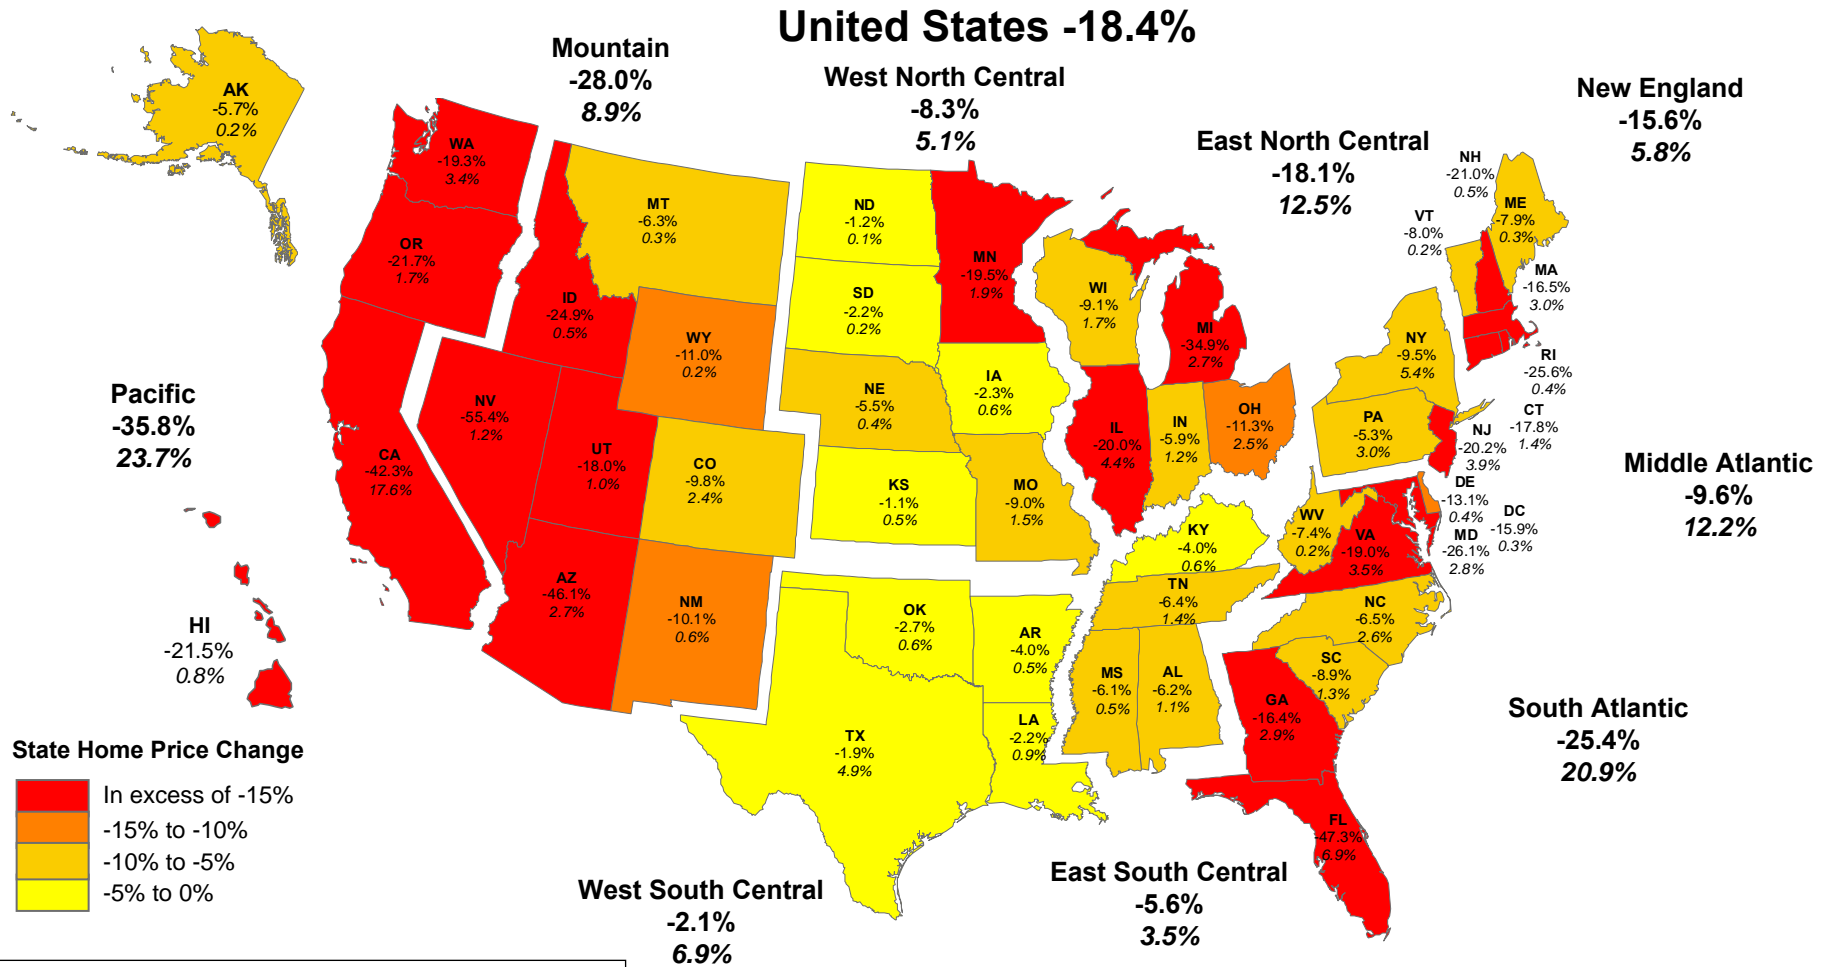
United States -18.4%

Mountain
-28.0%
8.9%

West North Central
-8.3%
5.1%

New England
-15.6%
5.8%

East North Central
-18.1%
12.5%

AK
-5.7%
0.2%

WA
-19.3%
3.4%

MT
-6.3%
0.3%

ND
-1.2%
0.1%

NH
-21.0%
0.5%

ME
-7.9%
0.3%

VT
-8.0%
0.2%

OR
-21.7%
1.7%

MN
-19.5%
1.9%

MA
-16.5%
3.0%

ID
-24.9%
0.5%

SD
-2.2%
0.2%

WI
-9.1%
1.7%

WY
-11.0%
0.2%

MI
-34.9%
2.7%

NY
-9.5%
5.4%

RI
-25.6%
0.4%

Pacific
-35.8%
23.7%

NE
-5.5%
0.4%

IA
-2.3%
0.6%

NV
-55.4%
1.2%

OH
-11.3%
2.5%

CT
-17.8%
1.4%

IL
-20.0%
4.4%

IN
-5.9%
1.2%

PA
-5.3%
3.0%

NJ
-20.2%
3.9%

Middle Atlantic
-9.6%
12.2%

CA
-42.3%
17.6%

UT
-18.0%
1.0%

CO
-9.8%
2.4%

KS
-1.1%
0.5%

MO
-9.0%
1.5%

DE
-13.1%
0.4%

DC
-15.9%
0.3%

KY
-4.0%
0.6%

WV
-7.4%
0.2%

VA
-19.0%
3.5%

MD
-26.1%
2.8%

AZ
-46.1%
2.7%

NM
-10.1%
0.6%

OK
-2.7%
0.6%

TN
-6.4%
1.4%

NC
-6.5%
2.6%

HI
-21.5%
0.8%

AR
-4.0%
0.5%

SC
-8.9%
1.3%

MS
-6.1%
0.5%

AL
-6.2%
1.1%

GA
-16.4%
2.9%

South Atlantic
-25.4%
20.9%

LA
-2.2%
0.9%

TX
-1.9%
4.9%

State Home Price Change
In excess of -15%
-15% to -10%
-10% to -5%
-5% to 0%

FL
-47.3%
6.9%

East South Central
-5.6%
3.5%

West South Central
-2.1%
6.9%